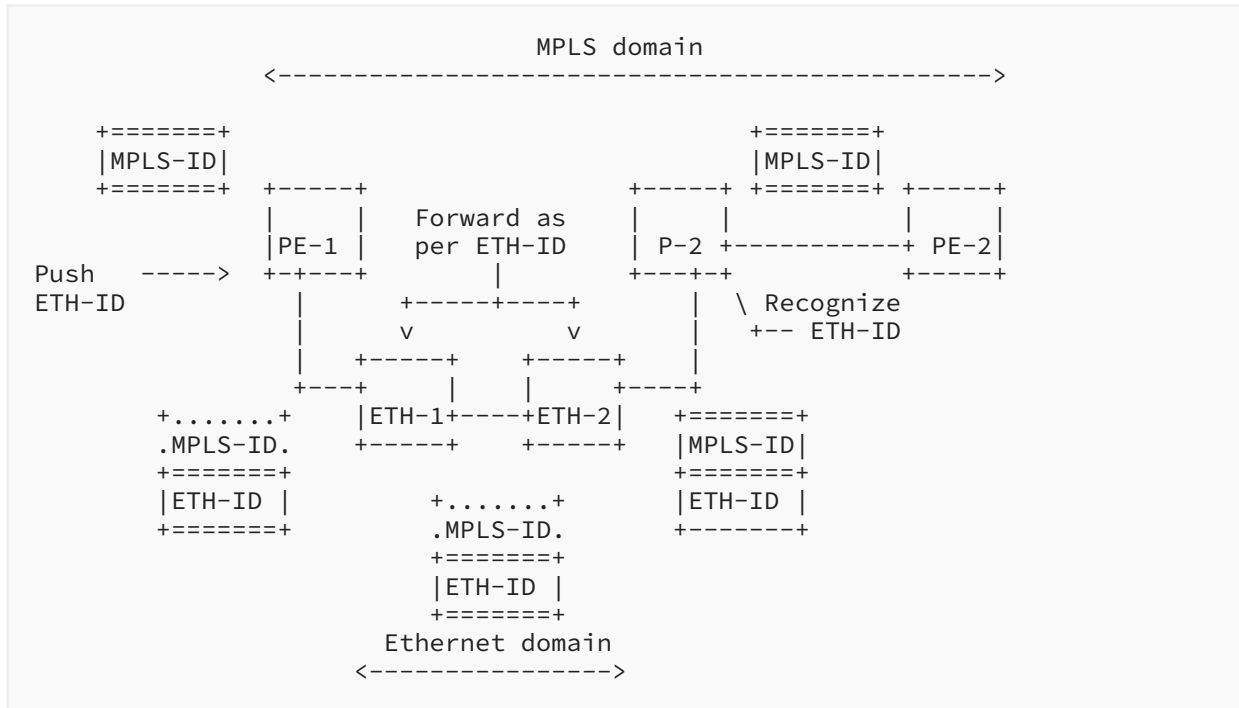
MPLS domain
<------------------------------------------------->

+=======+
|MPLS-ID|
+=======+

+=======+
|MPLS-ID|
+=======+

PE-1

Forward as per ETH-ID

P-2

PE-2

Push ETH-ID ----->

\ Recognize
+-- ETH-ID

v

v

ETH-1

ETH-2

+.......+
.MPLS-ID.
+=======+
|ETH-ID |
+=======+

+.......+
.MPLS-ID.
+=======+
|ETH-ID |
+=======+

+=======+
|MPLS-ID|
+=======+
|ETH-ID |
+-------+

Ethernet domain
<---------------->